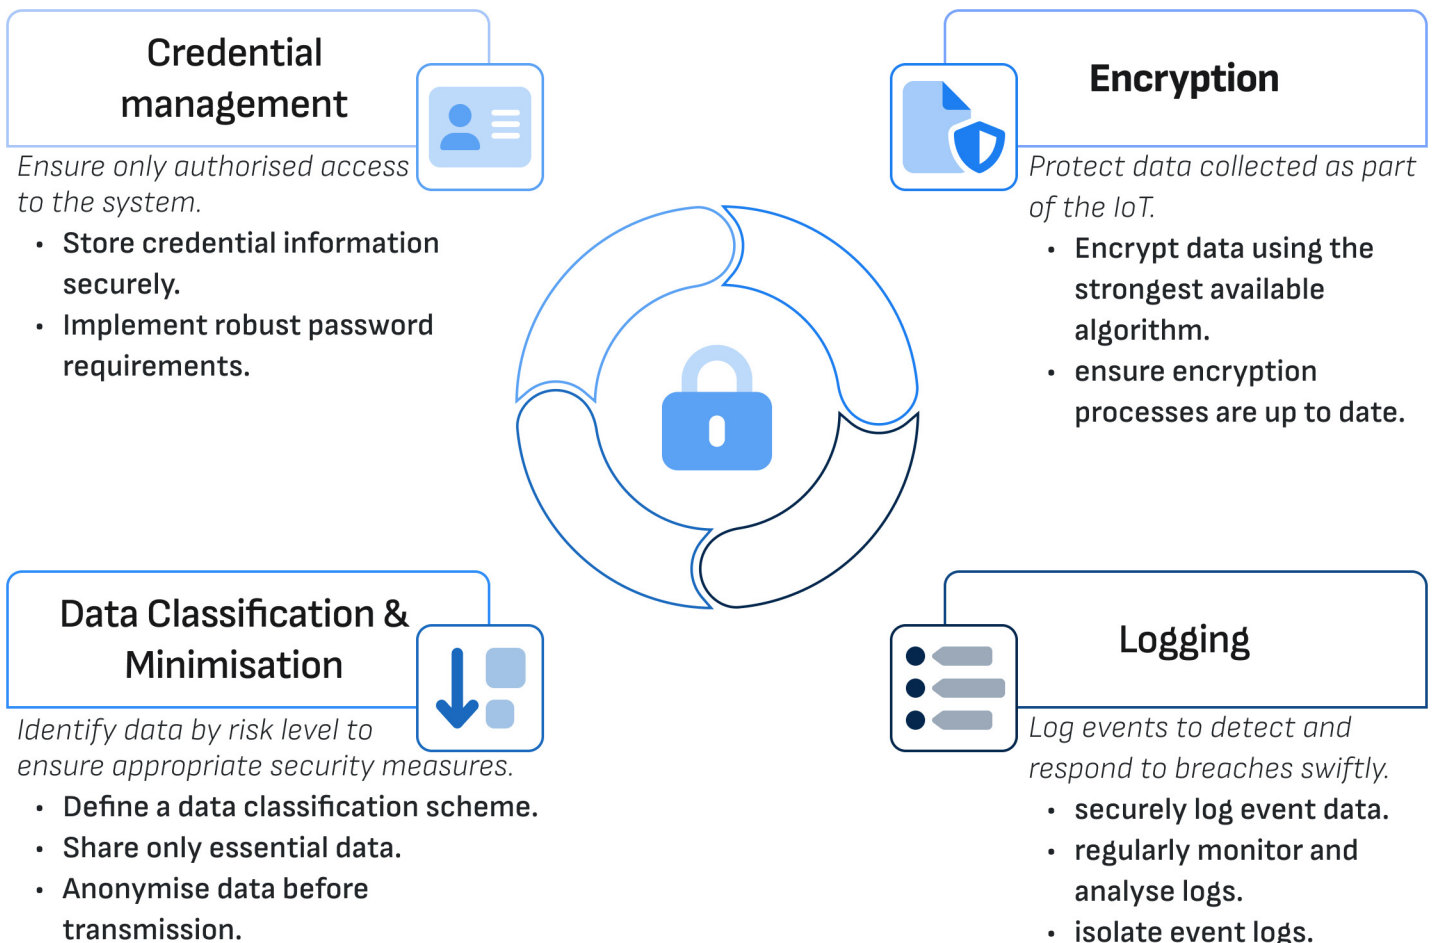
Credential management

Ensure only authorised access to the system.

- Store credential information securely.
- Implement robust password requirements.

Encryption

Protect data collected as part of the IoT.

- Encrypt data using the strongest available algorithm.
- ensure encryption processes are up to date.

Data Classification & Minimisation

Identify data by risk level to ensure appropriate security measures.

- Define a data classification scheme.
- Share only essential data.
- Anonymise data before transmission.

Logging

Log events to detect and respond to breaches swiftly.

- securely log event data.
- regularly monitor and analyse logs.
- isolate event logs.